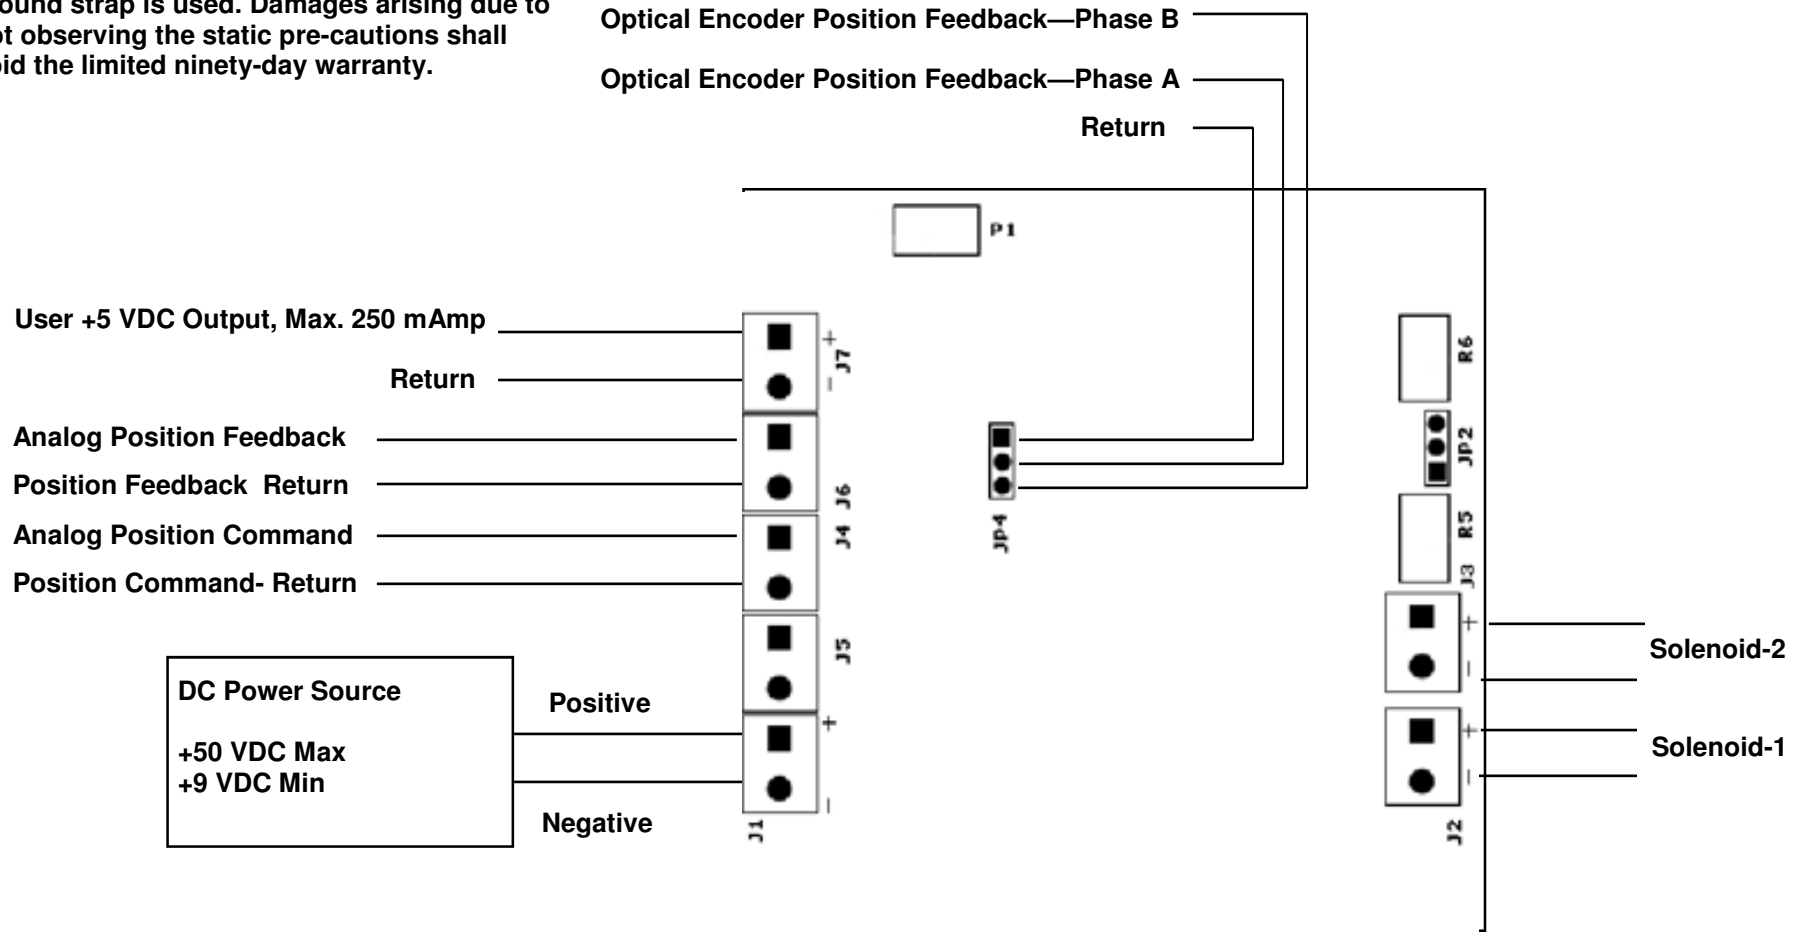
ound strap is used. Damages arising due to
ot observing the static pre-cautions shall
oid the limited ninety-day warranty.

Optical Encoder Position Feedback—Phase B

Optical Encoder Position Feedback—Phase A

Return

P1

User +5 VDC Output, Max. 250 mAmp

Return

Analog Position Feedback

Position Feedback Return

Analog Position Command

Position Command- Return

+
J7
−

J6

J4

J5

JP4

R6

JP2

R5

J3

+
−

Solenoid-2

+
−

Solenoid-1

J2

DC Power Source

+50 VDC Max
+9 VDC Min

Positive

Negative

+
−

J1